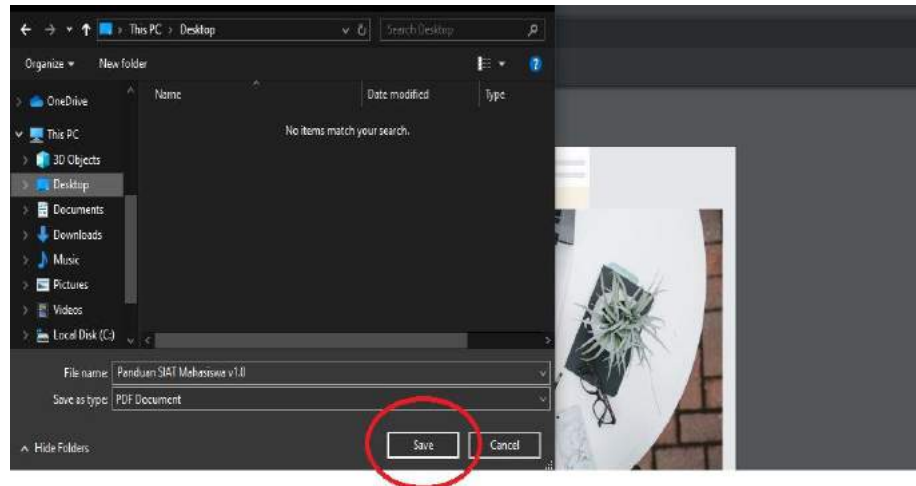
This PC > Desktop
Search Desktop
Organize ▾
New folder
OneDrive
This PC
3D Objects
Desktop
Documents
Downloads
Music
Pictures
Videos
Local Disk (C:)
Name
Date modified
Type
No items match your search.
File name: Panduan SIAT Mahasiswa v1.0
Save as type: PDF Document
Hide Folders
Save
Cancel